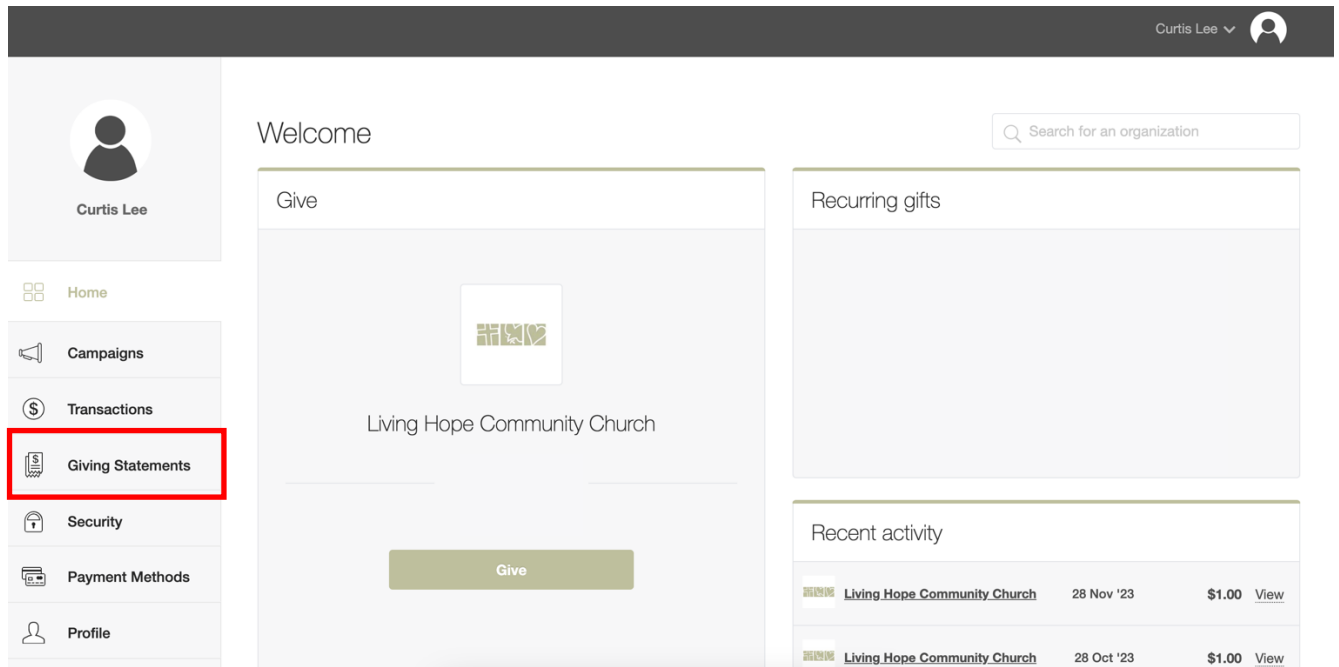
Curtis Lee

Curtis Lee

Home

Campaigns

Transactions

Giving Statements

Security

Payment Methods

Profile

Welcome

Search for an organization

Give

Living Hope Community Church

Give

Recurring gifts

Recent activity

Living Hope Community Church 28 Nov '23 $1.00 View

Living Hope Community Church 28 Oct '23 $1.00 View